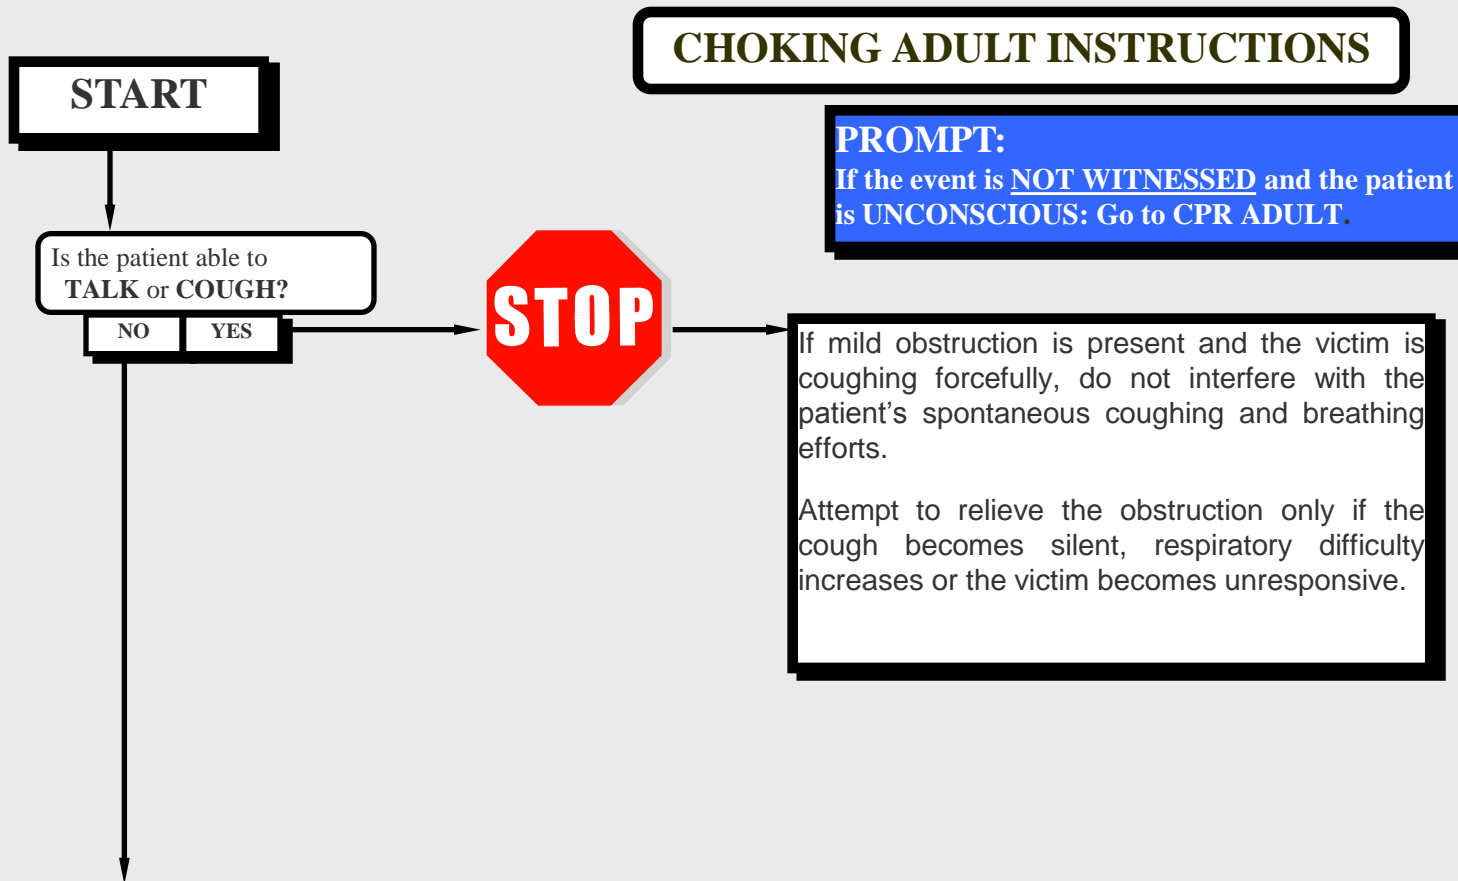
CHOKING ADULT INSTRUCTIONS

START

PROMPT:
If the event is NOT WITNESSED and the patient is UNCONSCIOUS: Go to CPR ADULT.

Is the patient able to TALK or COUGH?

NO

YES

STOP

If mild obstruction is present and the victim is coughing forcefully, do not interfere with the patient's spontaneous coughing and breathing efforts.

Attempt to relieve the obstruction only if the cough becomes silent, respiratory difficulty increases or the victim becomes unresponsive.